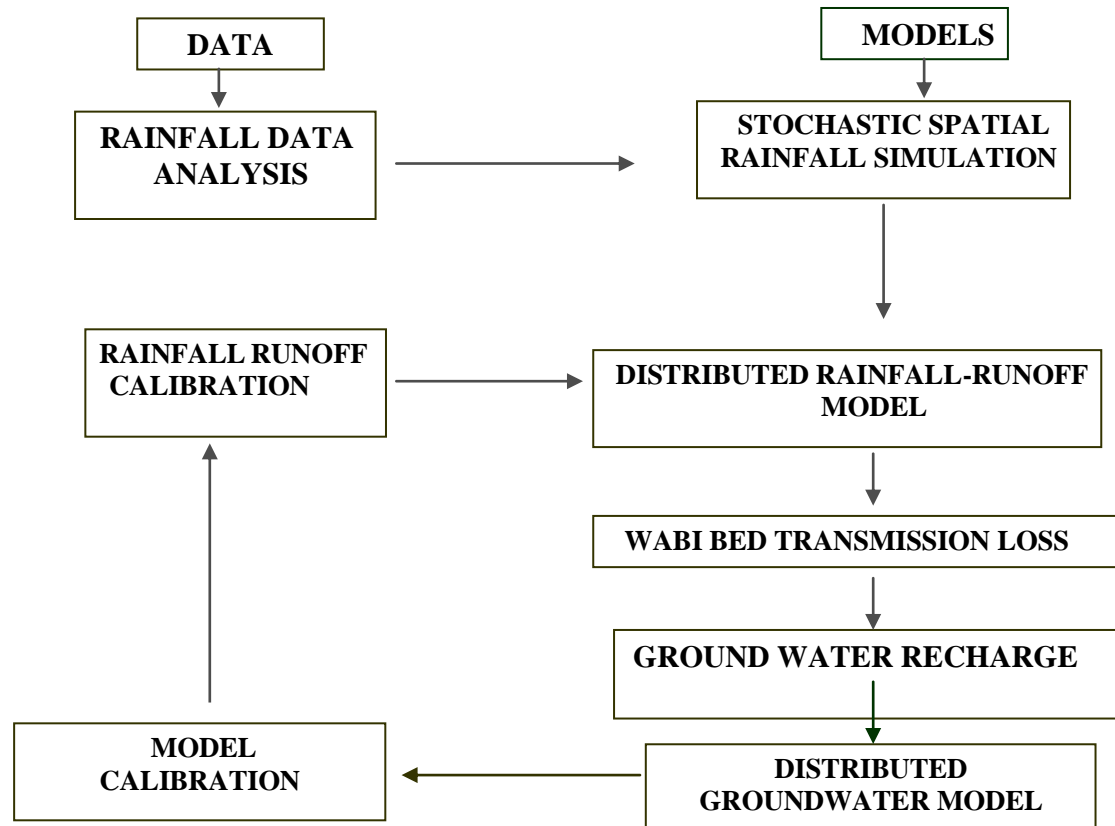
DATA

MODELS

RAINFALL DATA ANALYSIS

STOCHASTIC SPATIAL RAINFALL SIMULATION

RAINFALL RUNOFF CALIBRATION

DISTRIBUTED RAINFALL-RUNOFF MODEL

WABI BED TRANSMISSION LOSS

GROUND WATER RECHARGE

MODEL CALIBRATION

DISTRIBUTED GROUNDWATER MODEL